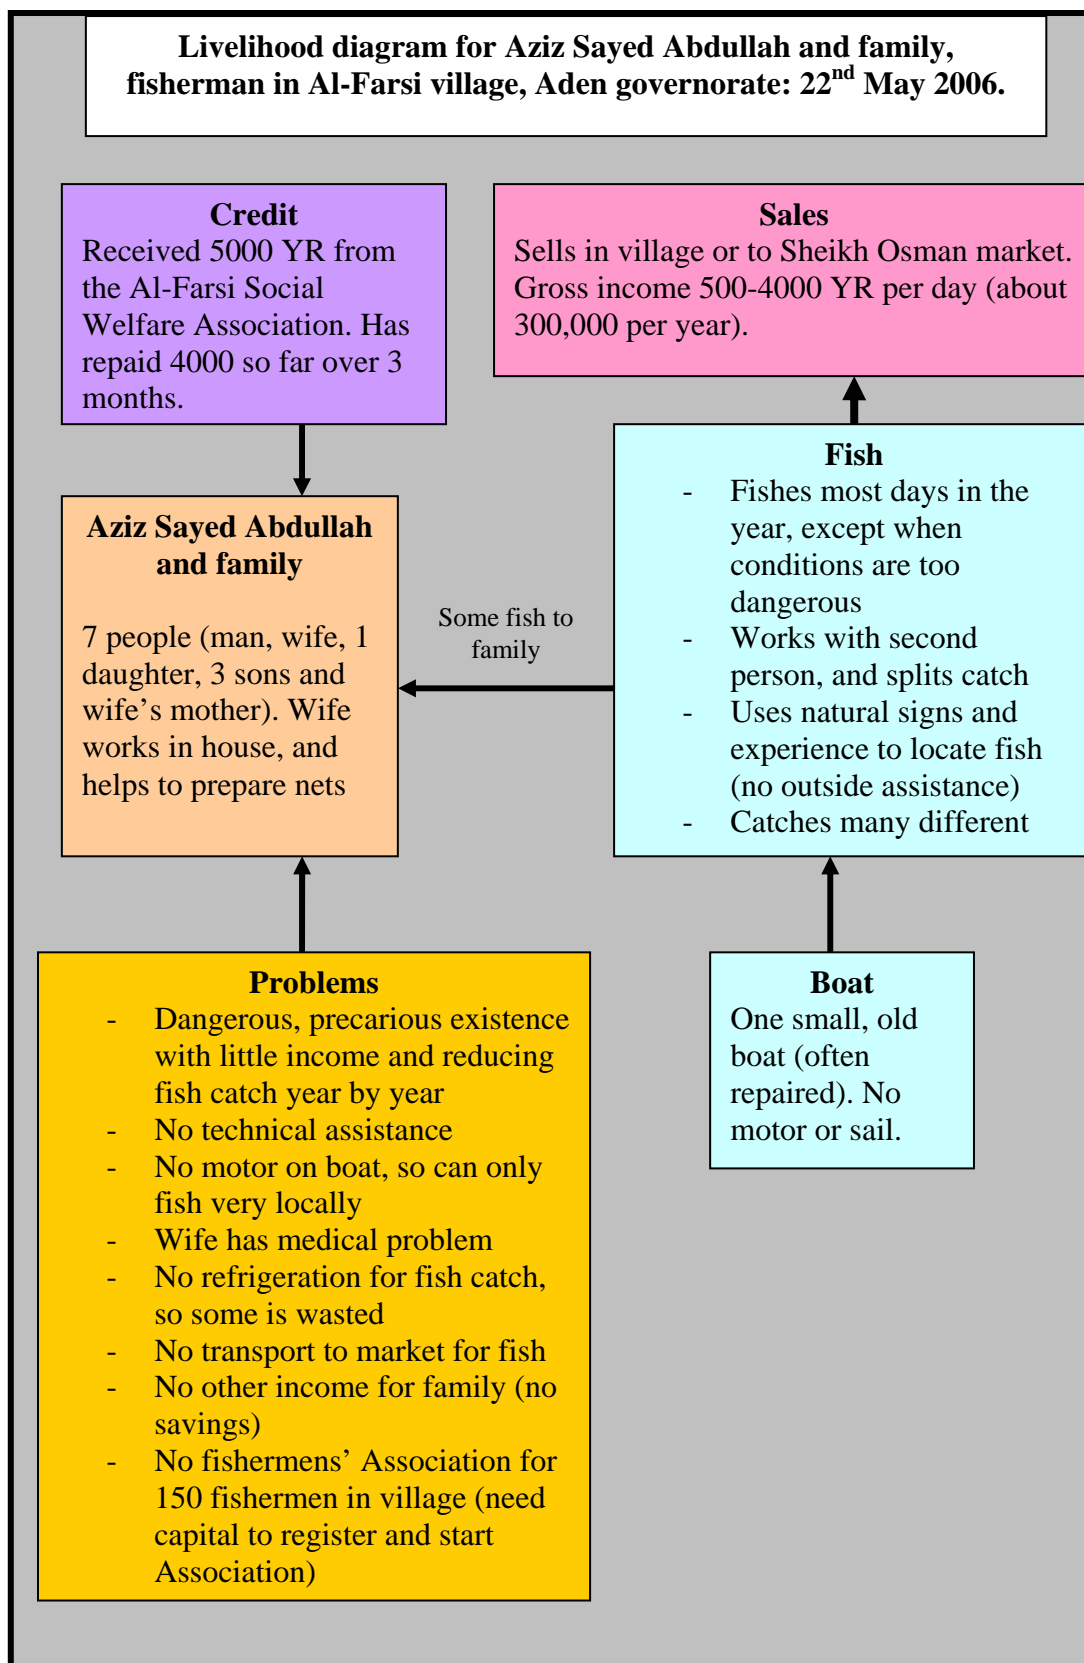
**Livelihood diagram for Aziz Sayed Abdullah and family, fisherman in Al-Farsi village, Aden governorate: 22$^{nd}$ May 2006.**

**Credit**
Received 5000 YR from the Al-Farsi Social Welfare Association. Has repaid 4000 so far over 3 months.

**Sales**
Sells in village or to Sheikh Osman market. Gross income 500-4000 YR per day (about 300,000 per year).

**Aziz Sayed Abdullah and family**

7 people (man, wife, 1 daughter, 3 sons and wife's mother). Wife works in house, and helps to prepare nets

Some fish to family

**Fish**
- Fishes most days in the year, except when conditions are too dangerous
- Works with second person, and splits catch
- Uses natural signs and experience to locate fish (no outside assistance)
- Catches many different

**Problems**
- Dangerous, precarious existence with little income and reducing fish catch year by year
- No technical assistance
- No motor on boat, so can only fish very locally
- Wife has medical problem
- No refrigeration for fish catch, so some is wasted
- No transport to market for fish
- No other income for family (no savings)
- No fishermens' Association for 150 fishermen in village (need capital to register and start Association)

**Boat**
One small, old boat (often repaired). No motor or sail.